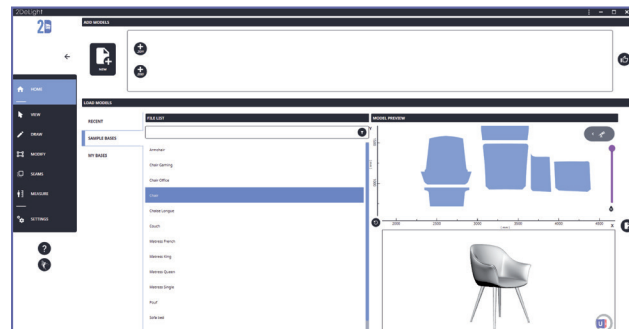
2DesLight

ADD MODELS

NEW

HOME
VIEW
DRAW
MODIFY
SEAMS
MEASURE
SETTINGS

LOAD MODELS

RECENT
SAMPLE BASES
MY BASES

FILE LIST

Armchair
Chair Gaming
Chair Office
Chair
Chaise Longue
Couch
Matress French
Matress King
Matress Queen
Matress Single
Pouf
Sofa bed

MODEL PREVIEW

2000
2500
3000
3500
4000
X
Y